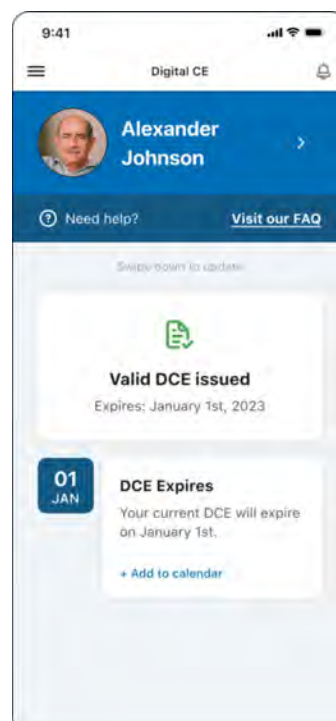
9:41

Digital CE

Alexander Johnson

Need help?

Visit our FAQ

Swipe down to update

Valid DCE issued

Expires: January 1st, 2023

01
JAN

DCE Expires

Your current DCE will expire on January 1st.

+ Add to calendar